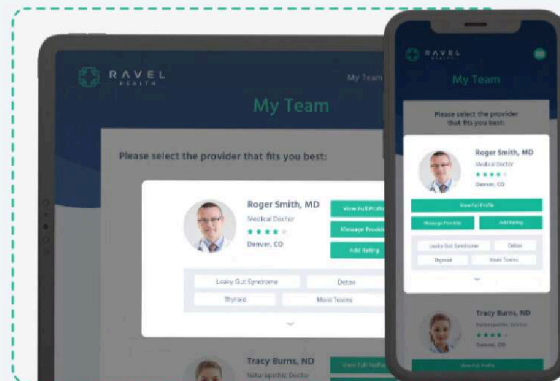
RAVEL HEALTH

My Team

My Team

Please select the provider that fits you best:

Roger Smith, MD
Medical Doctor
Denver, CO

View Full Profile
Message Provider
Add Rating

Leaky Gut Syndrome
Detox
Thyroid
Mold Toxins

Tracy Burns, ND
Naturopathic Doctor

View Full Profile

RAVEL HEALTH

My Team

Please select the provider that fits you best:

Roger Smith, MD
Medical Doctor
Denver, CO

View Full Profile
Message Provider
Add Rating

Leaky Gut Syndrome
Detox
Thyroid
Mold Toxins

Tracy Burns, ND
Naturopathic Doctor